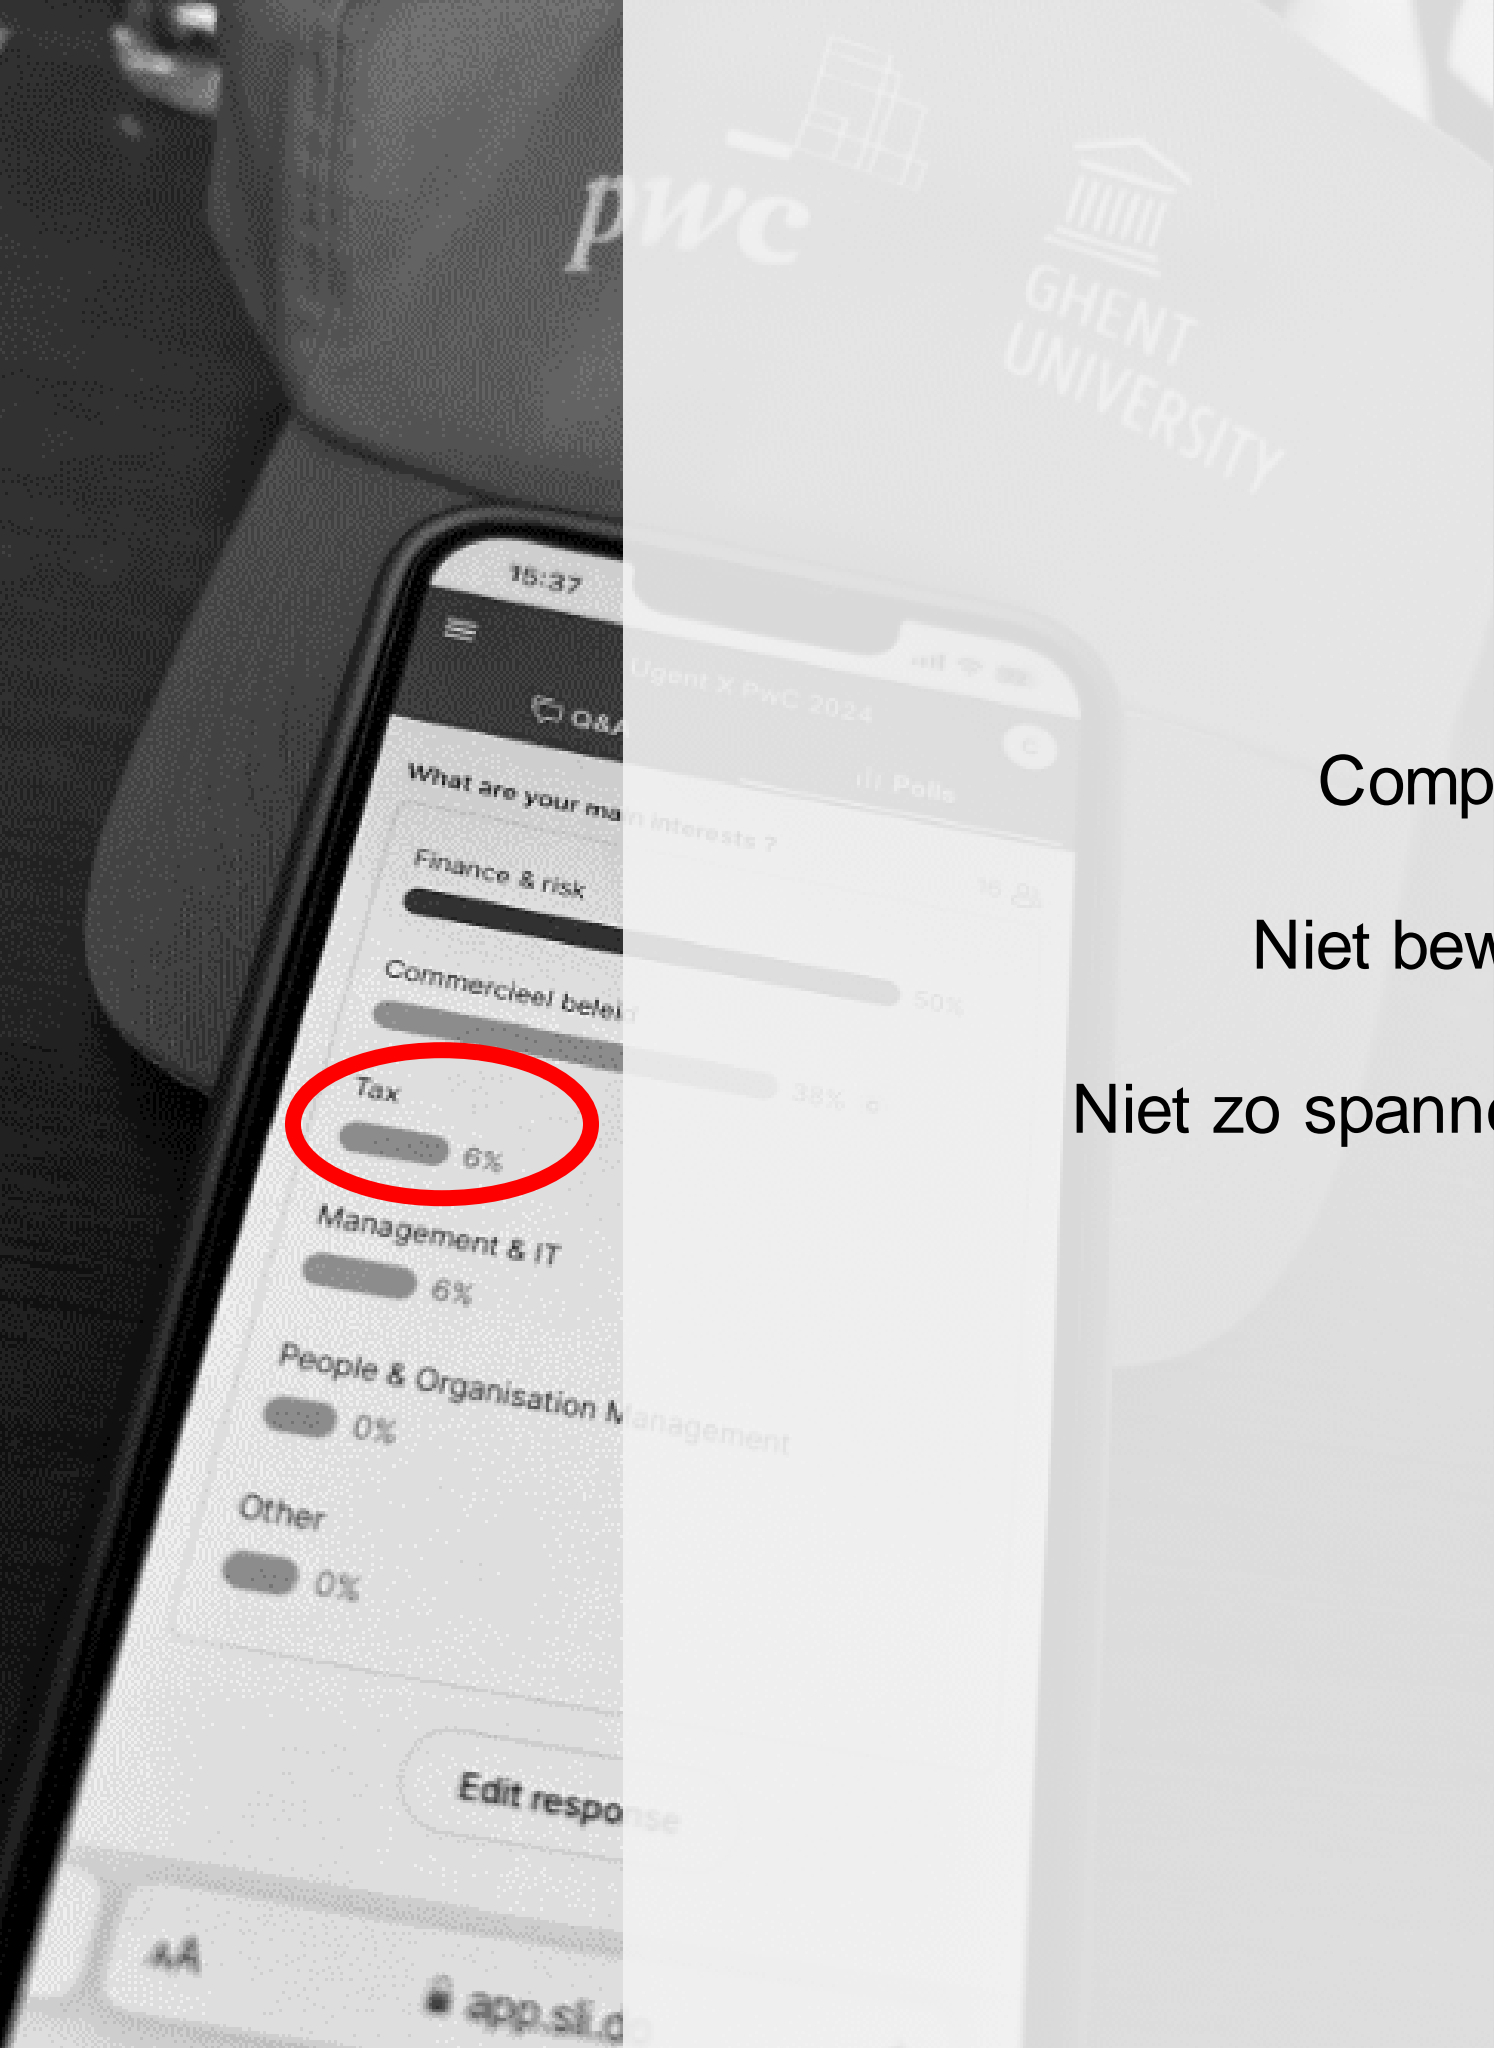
pwc

GHENT UNIVERSITY

15:37

Ugent x PwC 2024

Q&A

Polls

What are your main interests ?

16

Finance & risk

50%

Commercieel beleid

38%

Tax

6%

Management & IT

6%

People & Organisation Management

0%

Other

0%

Edit response

AA

app.sli.do

Comp

Niet bew

Niet zo spann